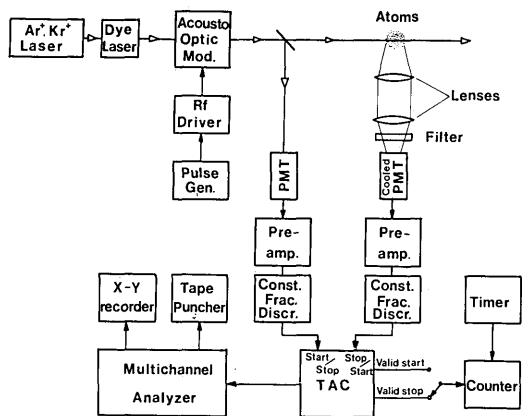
$Ar^+, Kr^+$ Laser

Dye Laser

Acousto Optic Mod.

Atoms

Lenses

Filter

Rf Driver

Pulse Gen.

PMT

Cooled PMT

Pre-amp.

Pre-amp.

Const. Frac. Discr.

Const. Frac. Discr.

X-Y recorder

Tape Puncher

Timer

Multichannel Analyzer

Start Stop

Stop Start

TAC

Valid start

Valid stop

Counter